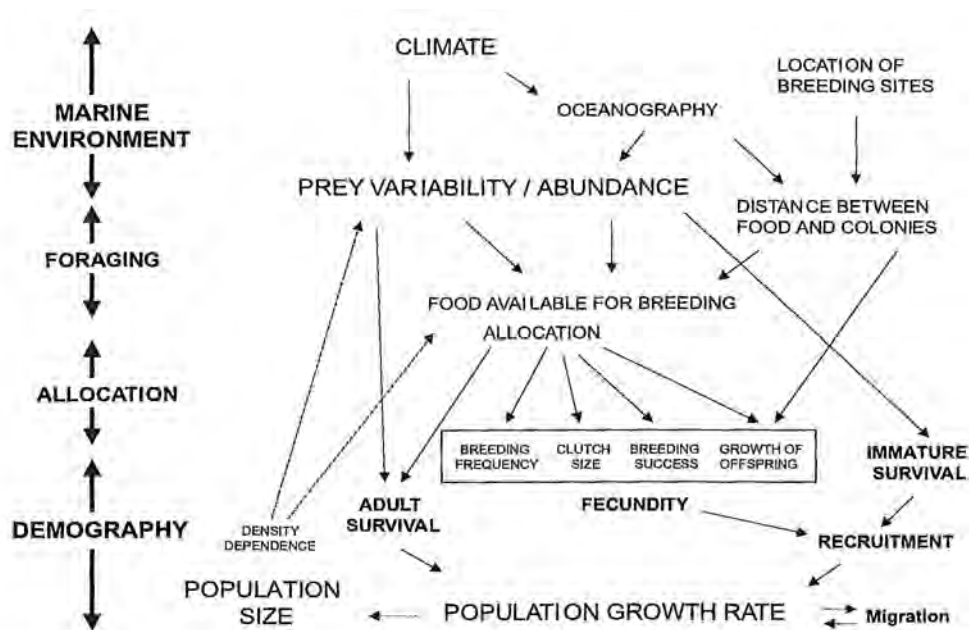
MARINE ENVIRONMENT

FORAGING

ALLOCATION

DEMOGRAPHY

CLIMATE

OCEANOGRAPHY

LOCATION OF BREEDING SITES

PREY VARIABILITY / ABUNDANCE

DISTANCE BETWEEN FOOD AND COLONIES

FOOD AVAILABLE FOR BREEDING

ALLOCATION

| BREEDING FREQUENCY | CLUTCH SIZE | BREEDING SUCCESS | GROWTH OF OFFSPRING |
|---|---|---|---|

IMMATURE SURVIVAL

DENSITY DEPENDENCE

ADULT SURVIVAL

FECUNDITY

RECRUITMENT

POPULATION SIZE

POPULATION GROWTH RATE

Migration